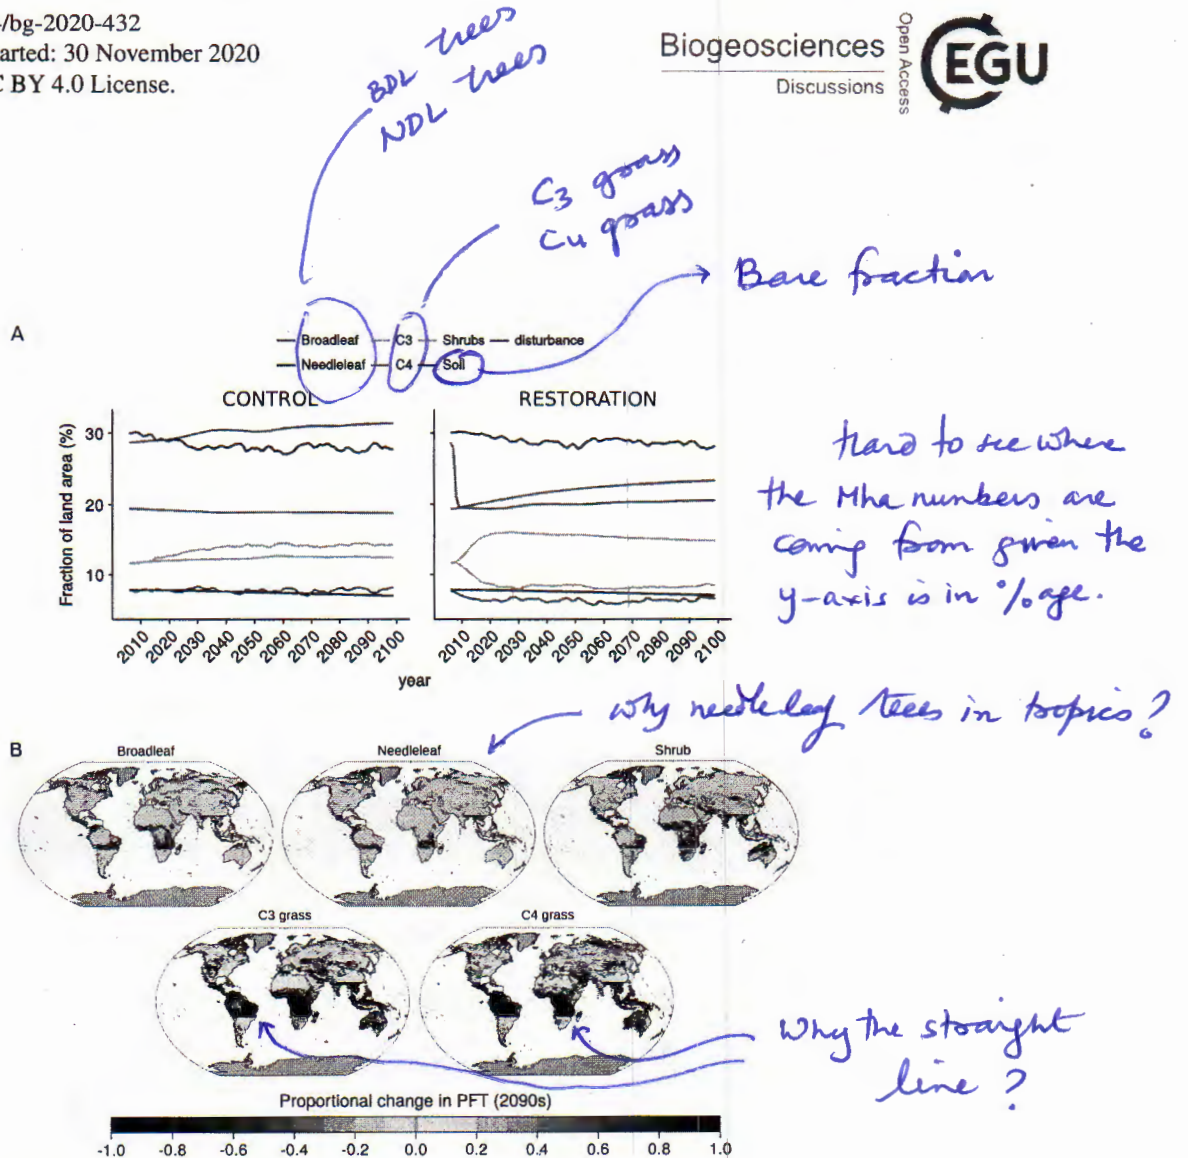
-/bg-2020-432
arted: 30 November 2020
C BY 4.0 License.

Biogeosciences
Discussions
Open Access
EGU

BDL trees
NDL trees

C3 grass
C4 grass

Bare fraction

A

Broadleaf
Needleleaf
C3
C4
Shrubs
Soil
disturbance

CONTROL
RESTORATION

Fraction of land area (%)
30
20
10

2010 2020 2030 2040 2050 2060 2070 2080 2090 2100
2010 2020 2030 2040 2050 2060 2070 2080 2090 2100
year

Hard to see where the Mha numbers are coming from given the y-axis is in %age.

why needleleaf trees in tropics?

B
Broadleaf
Needleleaf
Shrub
C3 grass
C4 grass

Why the straight line?

Proportional change in PFT (2090s)
-1.0 -0.8 -0.6 -0.4 -0.2 0.0 0.2 0.4 0.6 0.8 1.0